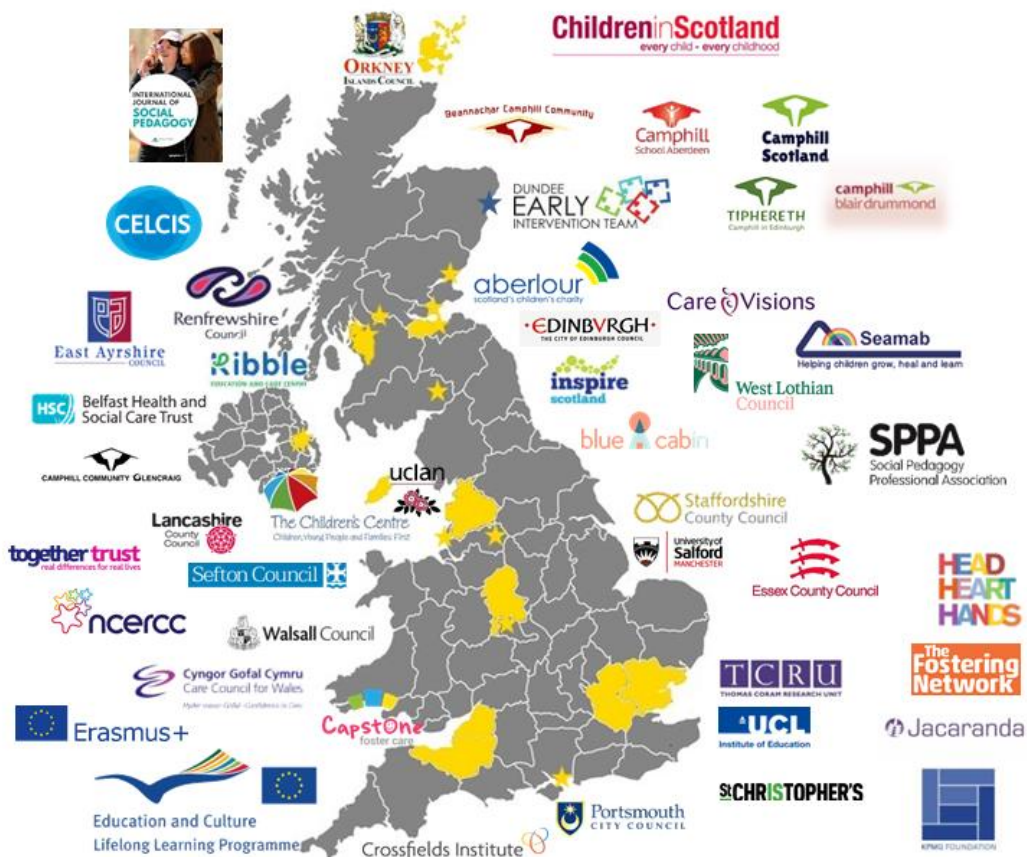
INTERNATIONAL JOURNAL OF SOCIAL PEDAGOGY

ORKNEY ISLANDS COUNCIL

ChildreninScotland
every child · every childhood

Beannachar Camphill Community

Camphill School Aberdeen

Camphill Scotland

DUNDEE EARLY INTERVENTION TEAM

TIPHERETH Camphill in Edinburgh

camphill blair drummond

CELCIS

aberlour scotland's children's charity

Renfrewshire Council

Care Visions

EDINBVRGH THE CITY OF EDINBURGH COUNCIL

Seamab Helping children grow, heal and learn

East Ayrshire COUNCIL

Ribble EDUCATION AND CARE CENTRE

inspire scotland

West Lothian Council

HSC Belfast Health and Social Care Trust

blue cabin

SPPA Social Pedagogy Professional Association

CAMPHILL COMMUNITY GLENCRAIG

uclan

The Children's Centre Children, Young People and Families First

Staffordshire County Council

Lancashire County Council

University of Salford MANCHESTER

together trust real differences for real lives

Sefton Council

Essex County Council

HEAD HEART HANDS

ncercc

Walsall Council

Cyngor Gofal Cymru Care Council for Wales

TCRU THOMAS CORAM RESEARCH UNIT

The Fostering Network

UCL Institute of Education

Jacaranda

Erasmus+

CapstOne foster care

ST CHRISTOPHER'S

KPMG FOUNDATION

Education and Culture Lifelong Learning Programme

Portsmouth CITY COUNCIL

Crossfields Institute